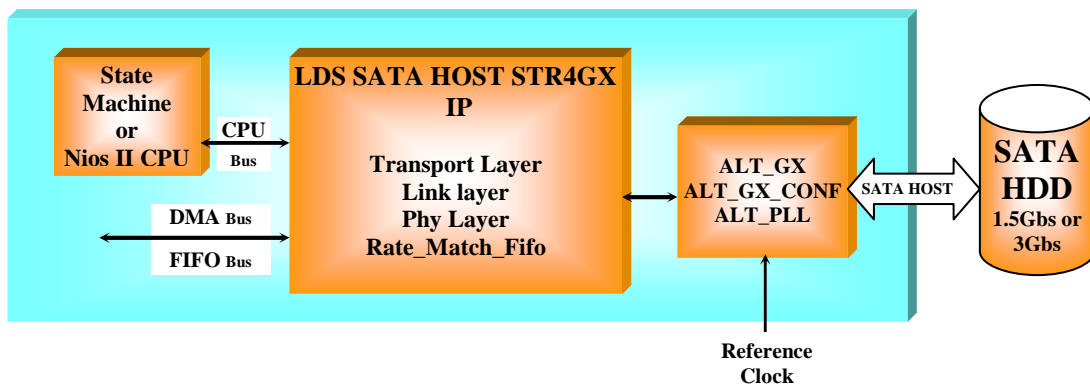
State Machine or Nios II CPU

CPU

Bus

DMA Bus

FIFO Bus

LDS SATA HOST STR4GX IP

Transport Layer
Link layer
Phy Layer
Rate_Match_Fifo

ALT_GX
ALT_GX_CONF
ALT_PLL

SATA HOST

SATA HDD
1.5Gbs or 3Gbs

Reference Clock